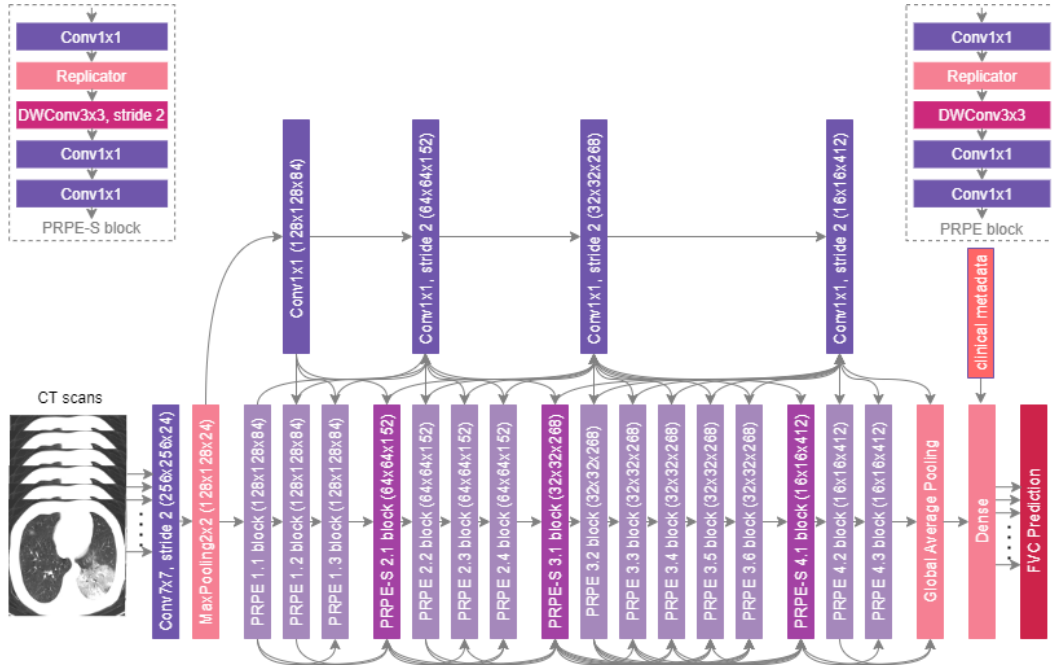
Conv1x1
Replicator
DWConv3x3, stride 2
Conv1x1
Conv1x1
PRPE-S block

Conv1x1
Replicator
DWConv3x3
Conv1x1
Conv1x1
PRPE block

Conv1x1 (128x128x84)
Conv1x1, stride 2 (64x64x152)
Conv1x1, stride 2 (32x32x268)
Conv1x1, stride 2 (16x16x412)

clinical metadata

CT scans

Conv7x7, stride 2 (256x256x24)
MaxPooling2x2 (128x128x24)
PRPE 1.1 block (128x128x84)
PRPE 1.2 block (128x128x84)
PRPE 1.3 block (128x128x84)
PRPE-S 2.1 block (64x64x152)
PRPE 2.2 block (64x64x152)
PRPE 2.3 block (64x64x152)
PRPE 2.4 block (64x64x152)
PRPE-S 3.1 block (32x32x268)
PRPE 3.2 block (32x32x268)
PRPE 3.3 block (32x32x268)
PRPE 3.4 block (32x32x268)
PRPE 3.5 block (32x32x268)
PRPE 3.6 block (32x32x268)
PRPE-S 4.1 block (16x16x412)
PRPE 4.2 block (16x16x412)
PRPE 4.3 block (16x16x412)
Global Average Pooling
Dense
FVC Prediction